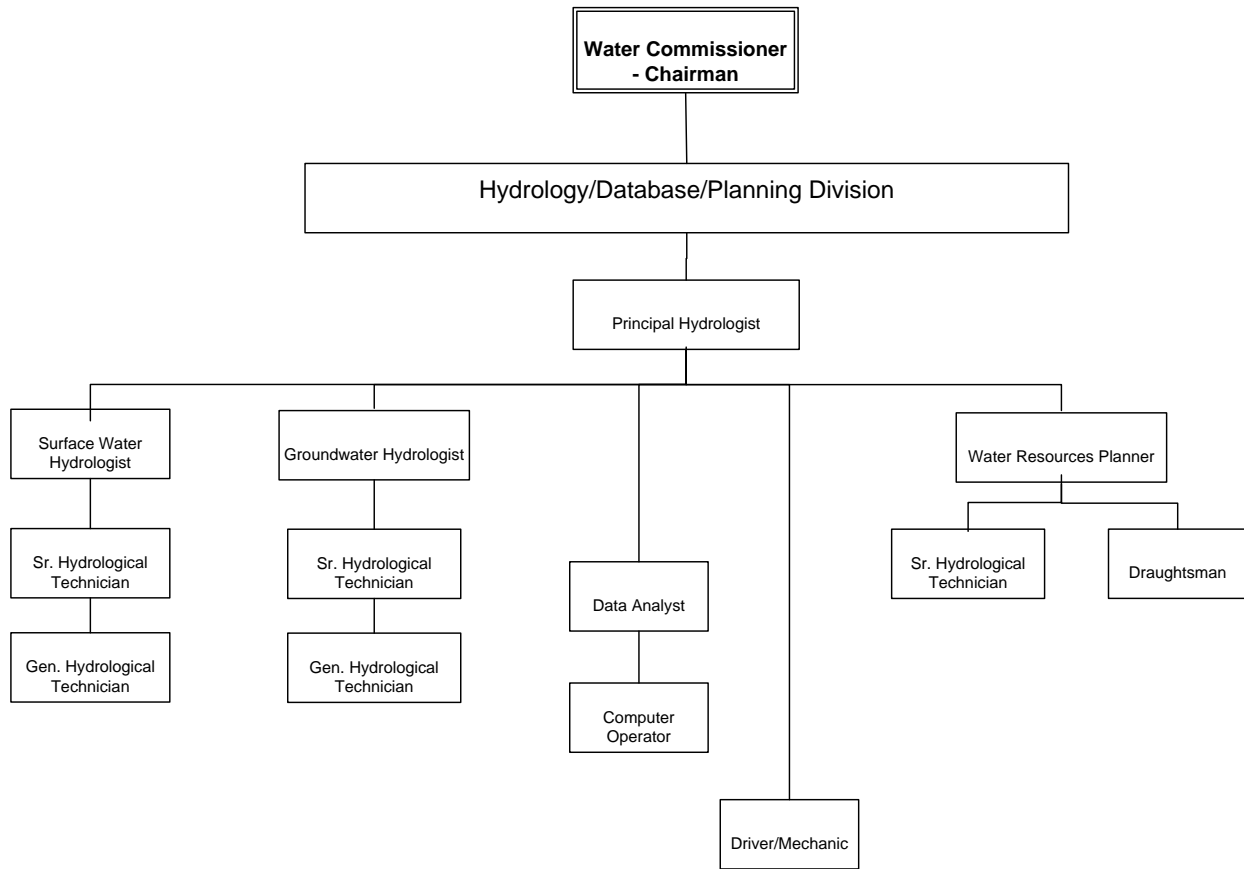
Water Commissioner - Chairman

Hydrology/Database/Planning Division

Principal Hydrologist

Surface Water Hydrologist

Sr. Hydrological Technician

Gen. Hydrological Technician

Groundwater Hydrologist

Sr. Hydrological Technician

Gen. Hydrological Technician

Data Analyst

Computer Operator

Driver/Mechanic

Water Resources Planner

Sr. Hydrological Technician

Draughtsman